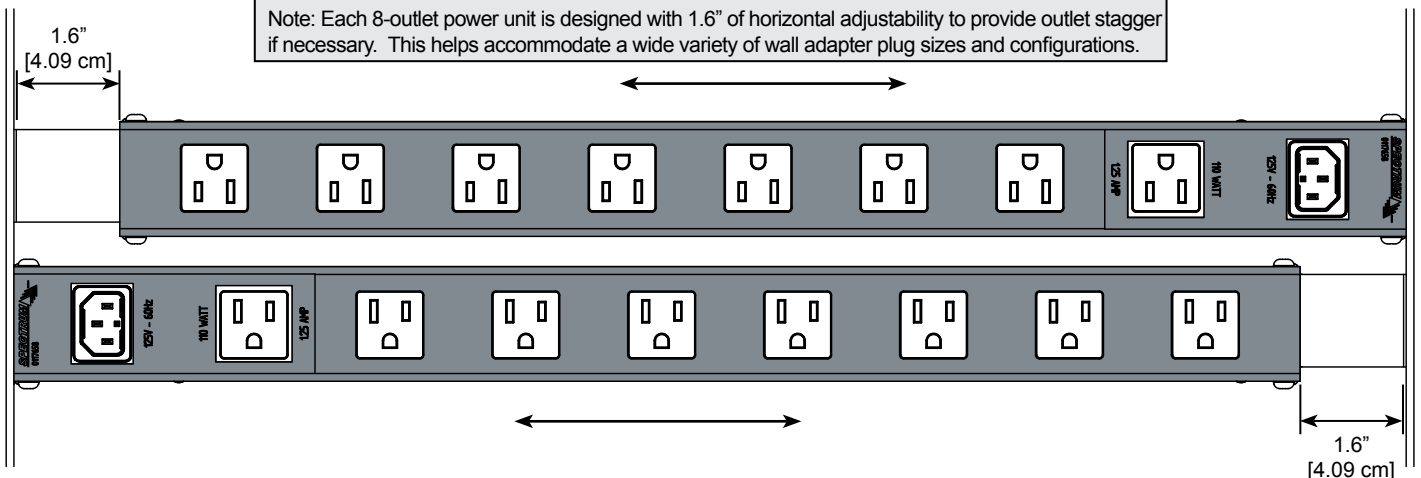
1.6"
[4.09 cm]

Note: Each 8-outlet power unit is designed with 1.6" of horizontal adjustability to provide outlet stagger if necessary. This helps accommodate a wide variety of wall adapter plug sizes and configurations.

125 AMP
110 WATT
125V - 60Hz
SPECTRUM
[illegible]

SPECTRUM
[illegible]
125V - 60Hz
110 WATT
125 AMP

1.6"
[4.09 cm]